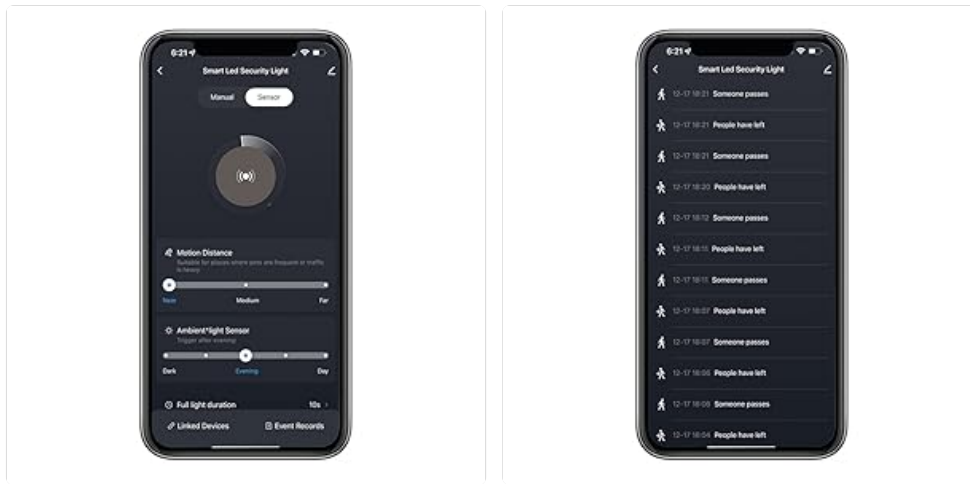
6:21

Smart Led Security Light

Manual Sensor

Motion Distance
Suitable for places where pass are frequent or traffic is heavy

Near Medium Far

Ambient light Sensor
Trigger after evening

Dark Evening Day

Full light duration 10s

Linked Devices Event Records

6:21

Smart Led Security Light

12-17 16:21 Someone passes
12-17 16:21 People have left
12-17 16:21 Someone passes
12-17 16:20 People have left
12-17 16:12 Someone passes
12-17 16:11 People have left
12-17 16:11 Someone passes
12-17 16:07 People have left
12-17 16:07 Someone passes
12-17 16:06 People have left
12-17 16:06 Someone passes
12-17 16:04 People have left